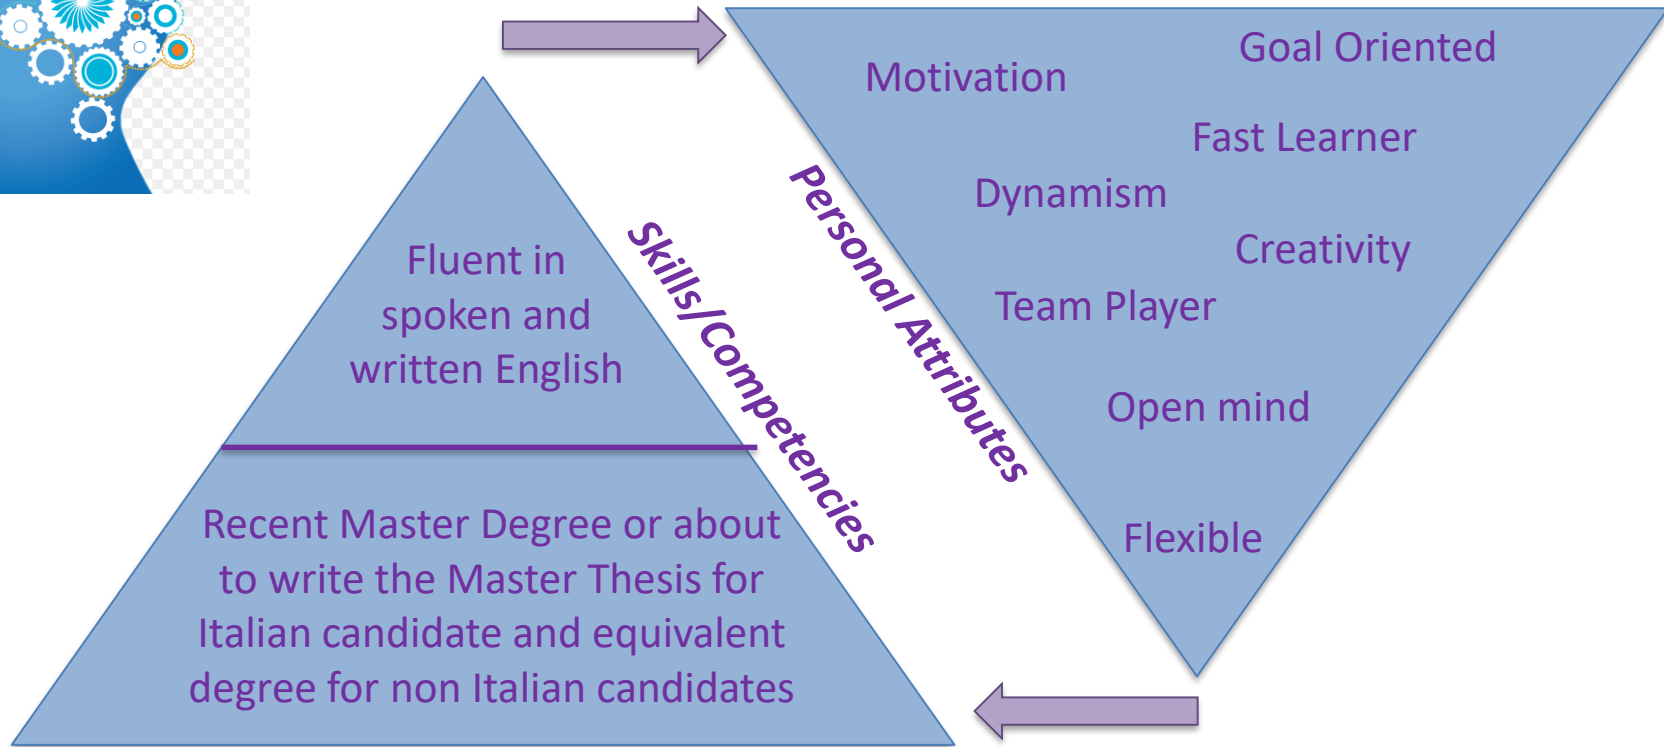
Fluent in spoken and written English

Recent Master Degree or about to write the Master Thesis for Italian candidate and equivalent degree for non Italian candidates

Skills/Competencies

Personal Attributes

Goal Oriented

Motivation

Fast Learner

Dynamism

Creativity

Team Player

Open mind

Flexible